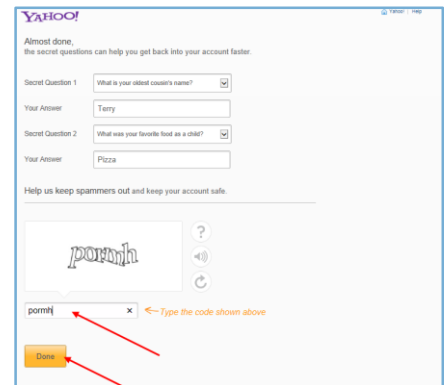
YAHOO!

Yahoo! | Help

Almost done,
the secret questions can help you get back into your account faster.

Secret Question 1 What is your oldest cousin's name?

Your Answer Terry

Secret Question 2 What was your favorite food as a child?

Your Answer Pizza

Help us keep spammers out and keep your account safe.

pornnh

?

pornnh ×

Type the code shown above

Done